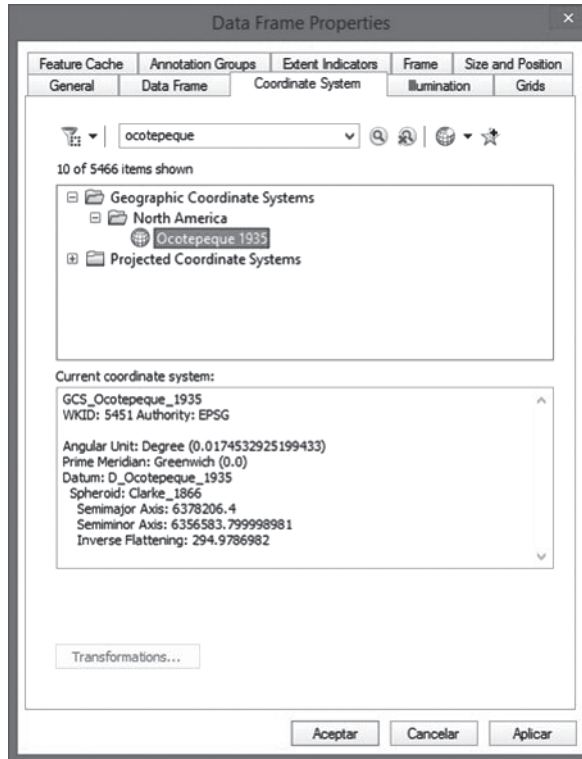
Data Frame Properties

Feature Cache | Annotation Groups | Extent Indicators | Frame | Size and Position
General | Data Frame | Coordinate System | Illumination | Grids

ocotepeque

10 of 5466 items shown

Geographic Coordinate Systems
North America
Ocotepeque 1935
Projected Coordinate Systems

Current coordinate system:

GCS_Ocotepeque_1935
WKID: 5451 Authority: EPSG

Angular Unit: Degree (0.0174532925199433)
Prime Meridian: Greenwich (0.0)
Datum: D_Ocotepeque_1935
Spheroid: Clarke_1866
Semimajor Axis: 6378206.4
Semiminor Axis: 6356583.799998981
Inverse Flattening: 294.9786982

Transformations...

Aceptar | Cancelar | Aplicar